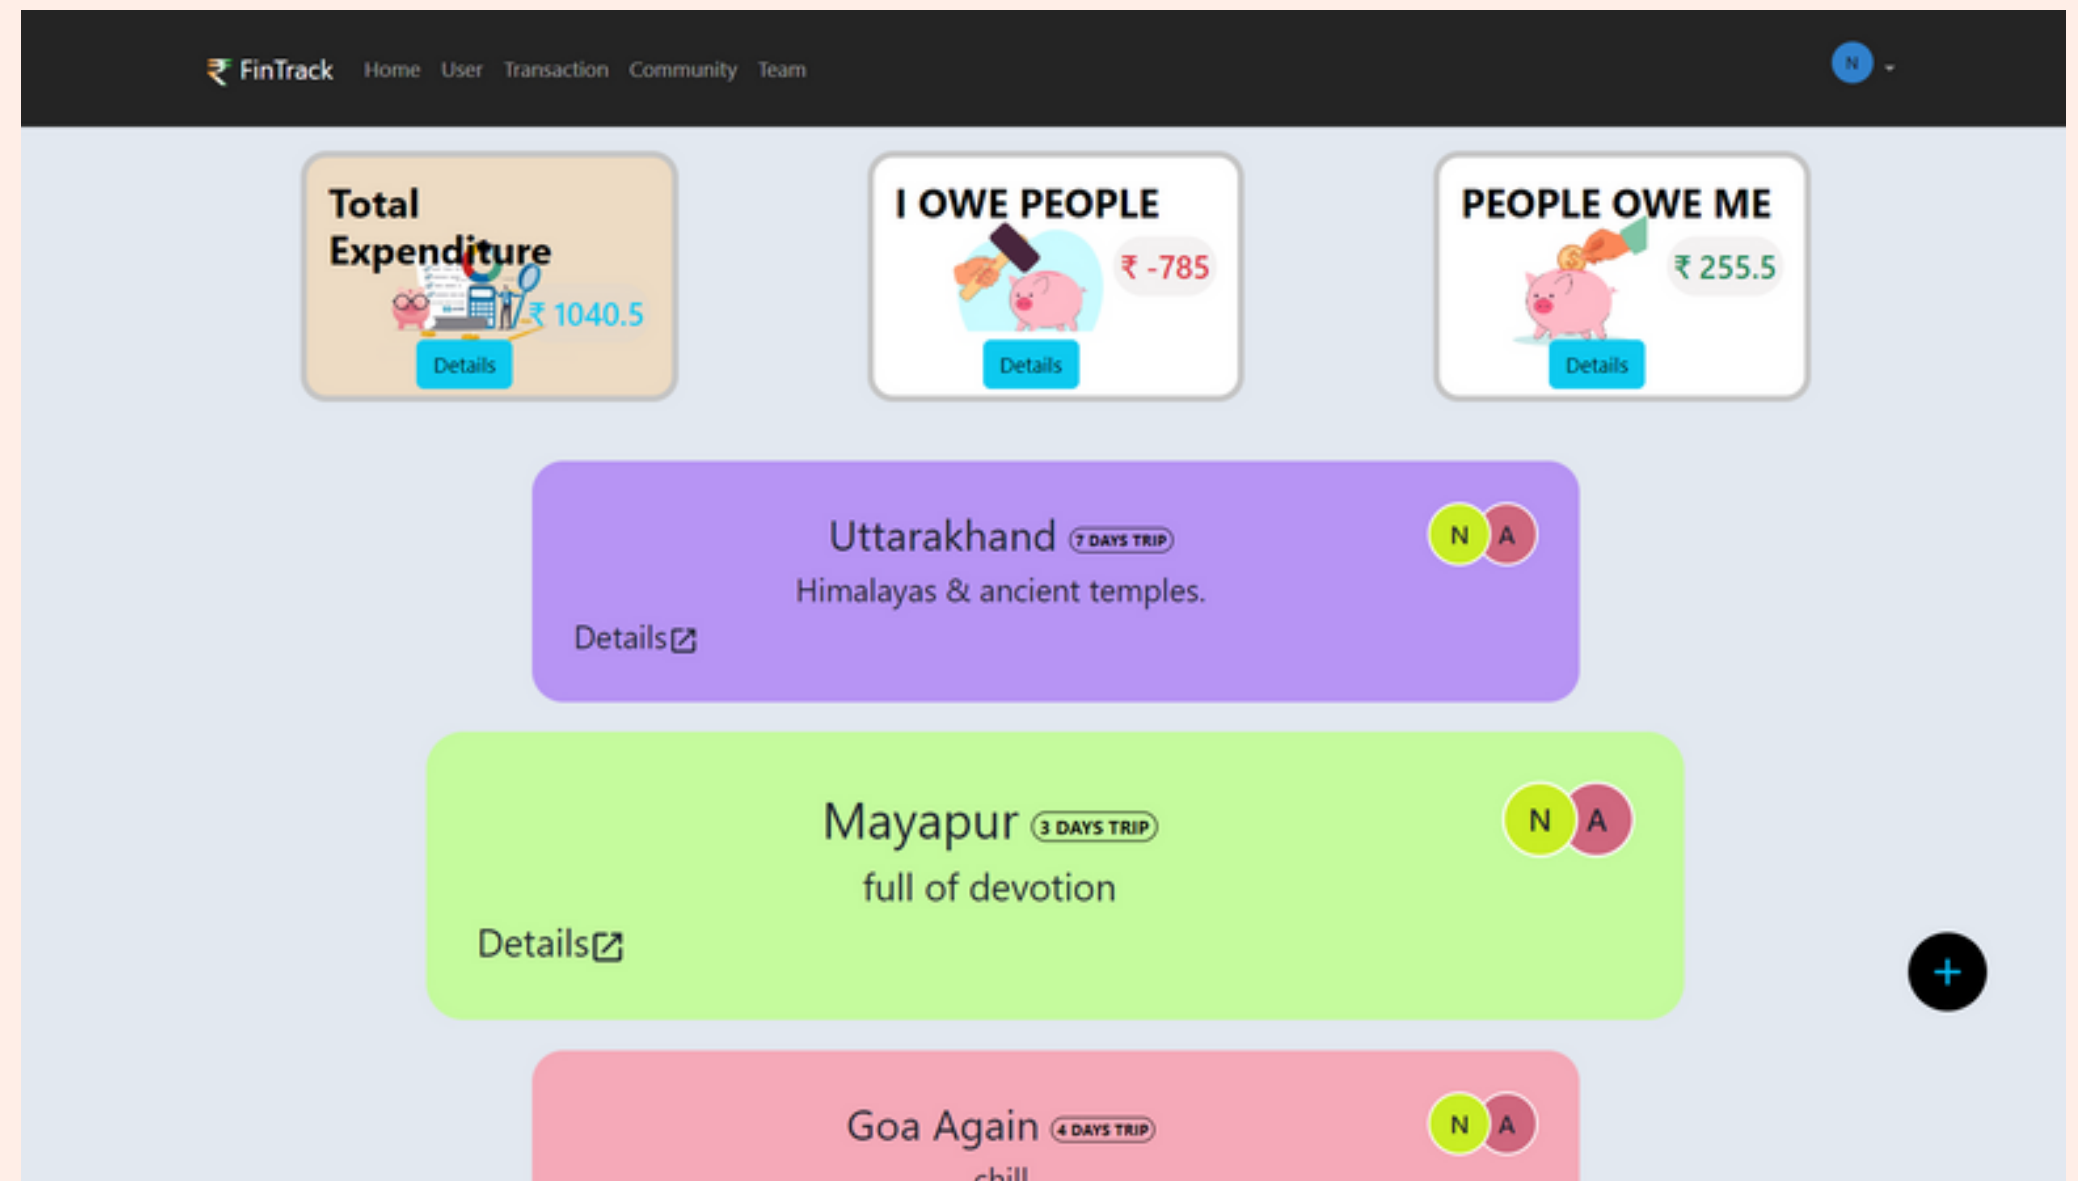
₹ FinTrack Home User Transaction Community Team

N

Total Expenditure
₹ 1040.5
Details

I OWE PEOPLE
₹ -785
Details

PEOPLE OWE ME
₹ 255.5
Details

Uttarakhand 7 DAYS TRIP
Himalayas & ancient temples.
Details
N A

Mayapur 3 DAYS TRIP
full of devotion
Details
N A

+

Goa Again 4 DAYS TRIP
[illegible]
N A